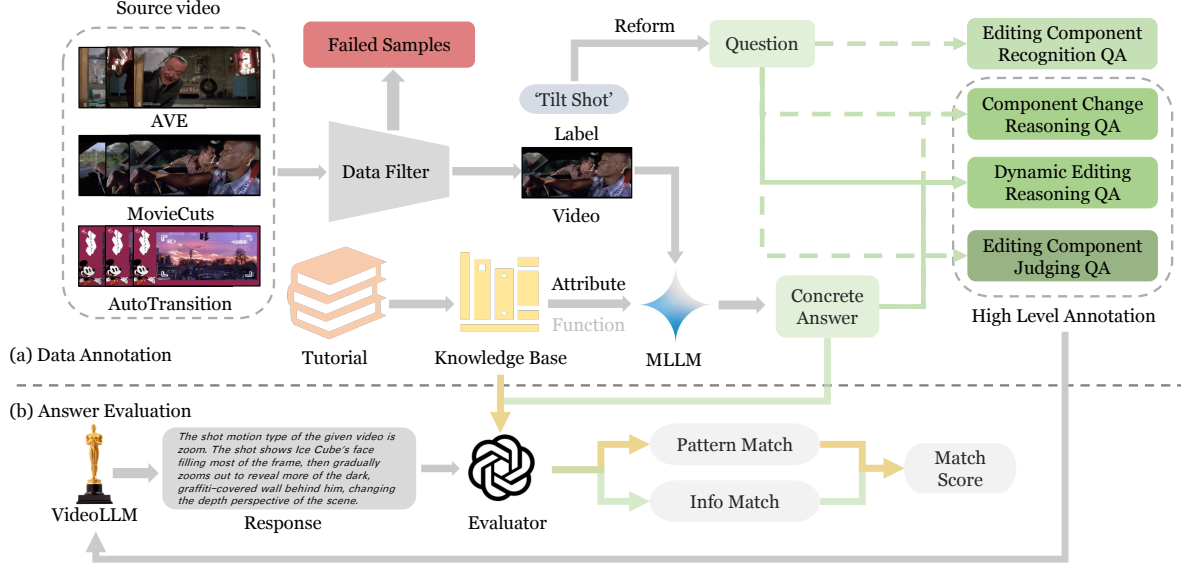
Source video

AVE

MovieCuts

AutoTransition

Failed Samples

Data Filter

Reform

'Tilt Shot'

Label

Video

Question

Editing Component Recognition QA

Component Change Reasoning QA

Dynamic Editing Reasoning QA

Editing Component Judging QA

High Level Annotation

Tutorial

Knowledge Base

Attribute

Function

MLLM

Concrete Answer

(a) Data Annotation

(b) Answer Evaluation

VideoLLM

The shot motion type of the given video is zoom. The shot shows Ice Cube's face filling most of the frame, then gradually zooms out to reveal more of the dark, graffiti-covered wall behind him, changing the depth perspective of the scene.

Response

Evaluator

Pattern Match

Info Match

Match Score